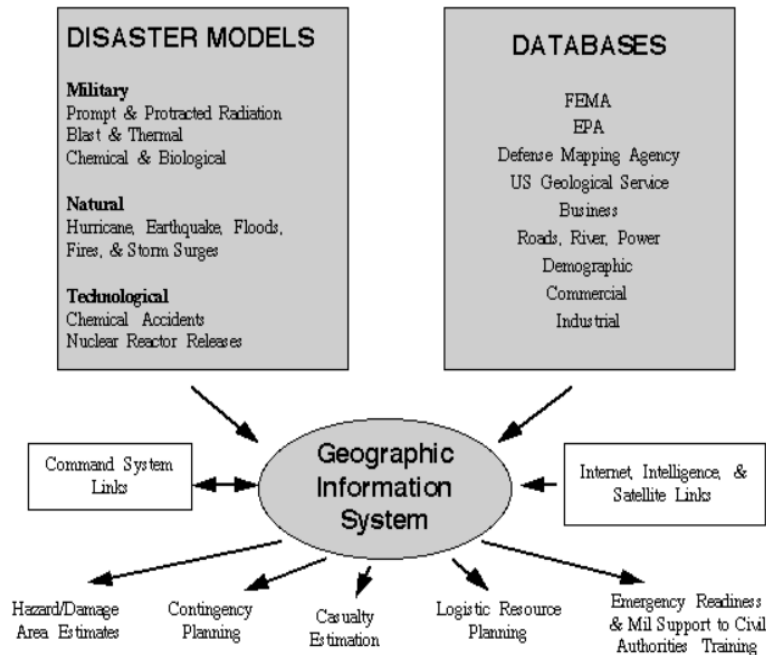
DISASTER MODELS

Military
Prompt & Protracted Radiation
Blast & Thermal
Chemical & Biological

Natural
Hurricane, Earthquake, Floods, Fires, & Storm Surges

Technological
Chemical Accidents
Nuclear Reactor Releases

DATABASES

FEMA
EPA
Defense Mapping Agency
US Geological Service
Business
Roads, River, Power
Demographic
Commercial
Industrial

Command System Links

Geographic Information System

Internet, Intelligence, & Satellite Links

Hazard/Damage Area Estimates

Contingency Planning

Casualty Estimation

Logistic Resource Planning

Emergency Readiness & Mil Support to Civil Authorities Training